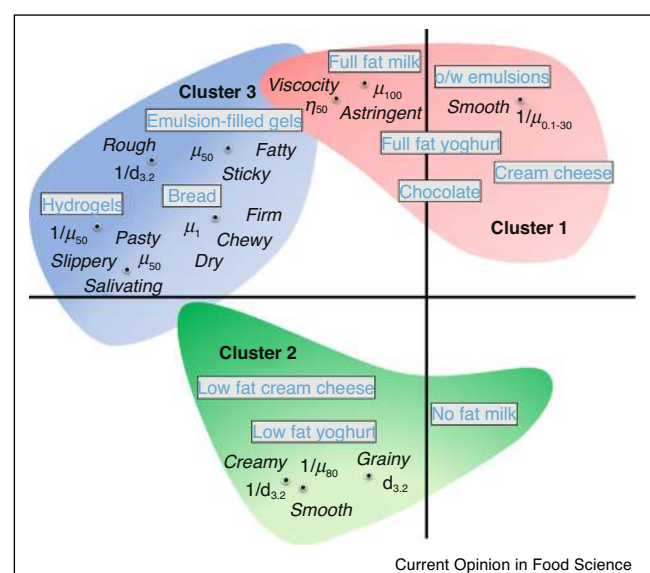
Cluster 3

Full fat milk

Viscocity $\mu_{100}$

$\eta_{50}$ Astringent

o/w emulsions

Smooth $1/\mu_{0.1\text{-}30}$

Emulsion-filled gels

Rough

$1/d_{3.2}$

$\mu_{50}$ Fatty

Sticky

Full fat yoghurt

Cream cheese

Bread

Chocolate

Hydrogels

Firm

$\mu_1$

$1/\mu_{50}$ Pasty

Chewy

Slippery $\mu_{50}$

Dry

Salivating

Cluster 1

Cluster 2

Low fat cream cheese

No fat milk

Low fat yoghurt

Creamy $1/\mu_{80}$

Grainy

$1/d_{3.2}$

$d_{3.2}$

Smooth

Current Opinion in Food Science